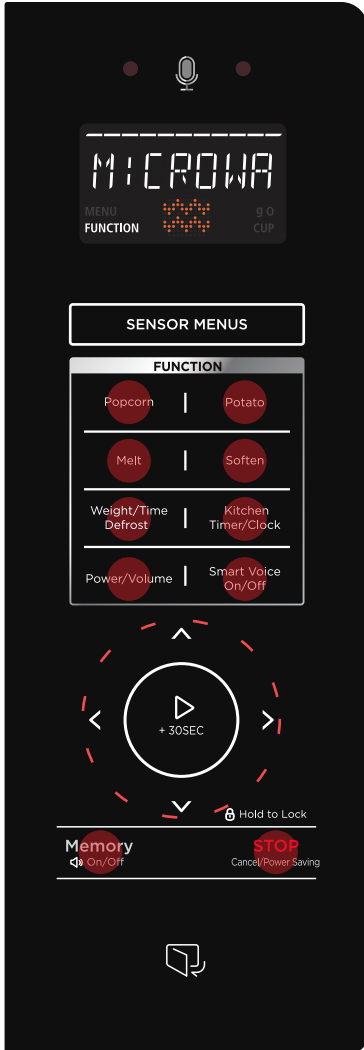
M!CROWA
MENU
FUNCTION
90
CUP

SENSOR MENUS

FUNCTION

Popcorn | Potato

Melt | Soften

Weight/Time Defrost | Kitchen Timer/Clock

Power/Volume | Smart Voice On/Off

+ 30SEC

Hold to Lock

Memory
On/Off

STOP
Cancel/Power Saving